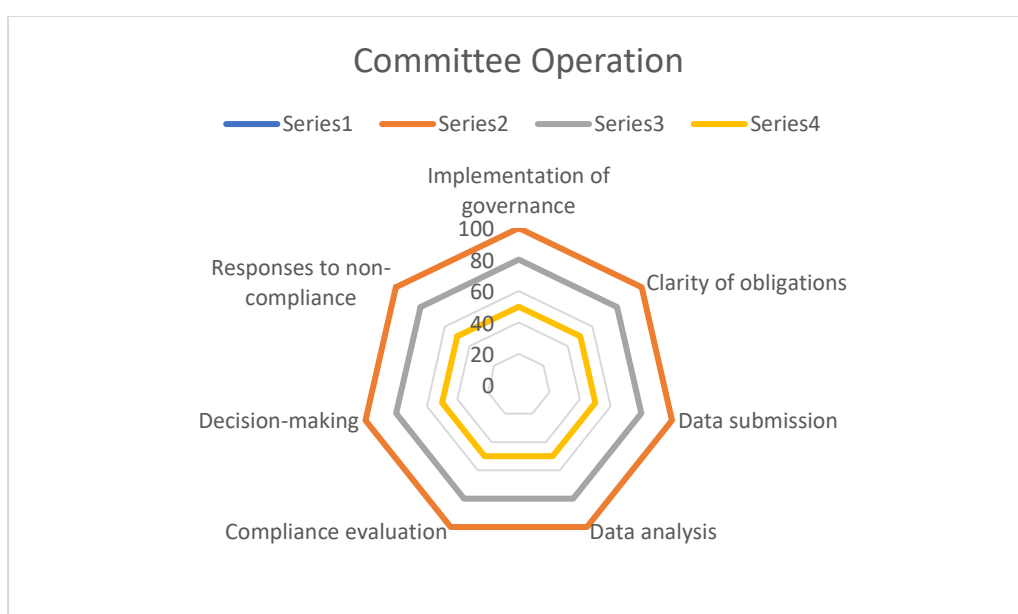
Committee Operation

Series1 Series2 Series3 Series4

Implementation of governance

100
80
60
40
20
0

Clarity of obligations

Data submission

Data analysis

Compliance evaluation

Decision-making

Responses to non-compliance